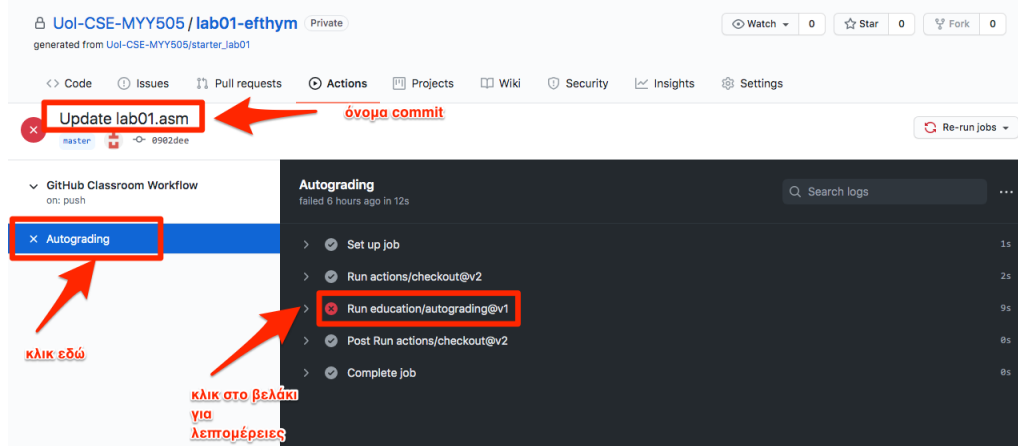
UoI-CSE-MYY505 / lab01-efthym Private

generated from UoI-CSE-MYY505/starter_lab01

Watch 0 Star 0 Fork 0

Code Issues Pull requests Actions Projects Wiki Security Insights Settings

Update lab01.asm

όνομα commit

master 0902dee

Re-run jobs

GitHub Classroom Workflow
on: push

Autograding

κλικ εδώ

Autograding
failed 6 hours ago in 12s

Search logs

Set up job 1s

Run actions/checkout@v2 2s

Run education/autograding@v1 9s

Post Run actions/checkout@v2 0s

Complete job 0s

κλικ στο βελάκι για λεπτομέρειες